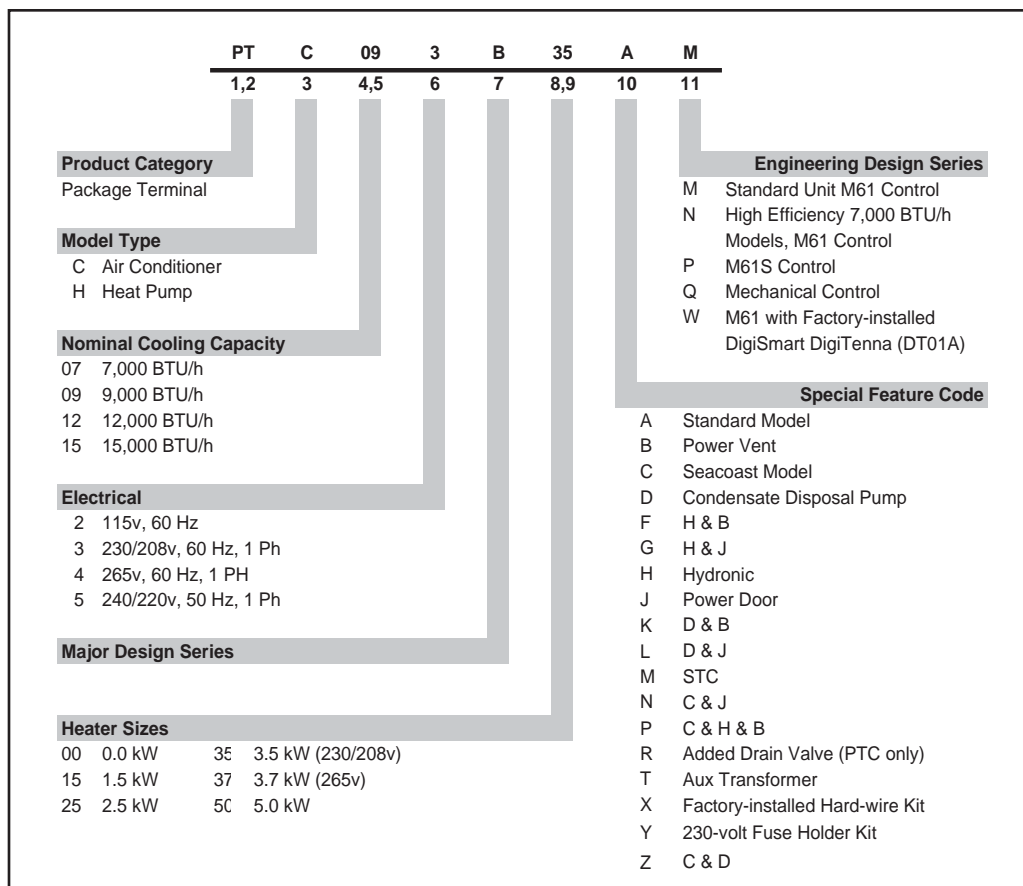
| PT | C | 09 | 3 | B | 35 | A | M |
|---|---|---|---|---|---|---|---|
| 1,2 | 3 | 4,5 | 6 | 7 | 8,9 | 10 | 11 |

**Product Category**
Package Terminal

**Model Type**
C Air Conditioner
H Heat Pump

**Nominal Cooling Capacity**
07 7,000 BTU/h
09 9,000 BTU/h
12 12,000 BTU/h
15 15,000 BTU/h

**Electrical**
2 115v, 60 Hz
3 230/208v, 60 Hz, 1 Ph
4 265v, 60 Hz, 1 PH
5 240/220v, 50 Hz, 1 Ph

**Major Design Series**

**Heater Sizes**
00 0.0 kW
15 1.5 kW
25 2.5 kW
35 3.5 kW (230/208v)
37 3.7 kW (265v)
50 5.0 kW

**Engineering Design Series**
M Standard Unit M61 Control
N High Efficiency 7,000 BTU/h Models, M61 Control
P M61S Control
Q Mechanical Control
W M61 with Factory-installed DigiSmart DigiTenna (DT01A)

**Special Feature Code**
A Standard Model
B Power Vent
C Seacoast Model
D Condensate Disposal Pump
F H & B
G H & J
H Hydronic
J Power Door
K D & B
L D & J
M STC
N C & J
P C & H & B
R Added Drain Valve (PTC only)
T Aux Transformer
X Factory-installed Hard-wire Kit
Y 230-volt Fuse Holder Kit
Z C & D